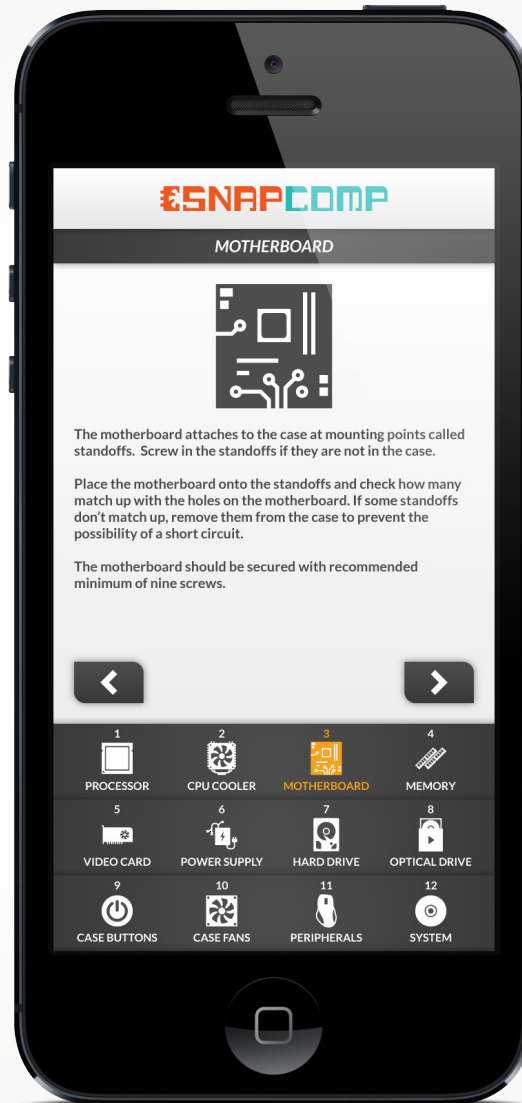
SNAPCOMP

MOTHERBOARD

The motherboard attaches to the case at mounting points called standoffs. Screw in the standoffs if they are not in the case.

Place the motherboard onto the standoffs and check how many match up with the holes on the motherboard. If some standoffs don't match up, remove them from the case to prevent the possibility of a short circuit.

The motherboard should be secured with recommended minimum of nine screws.

1 PROCESSOR
2 CPU COOLER
3 MOTHERBOARD
4 MEMORY
5 VIDEO CARD
6 POWER SUPPLY
7 HARD DRIVE
8 OPTICAL DRIVE
9 CASE BUTTONS
10 CASE FANS
11 PERIPHERALS
12 SYSTEM